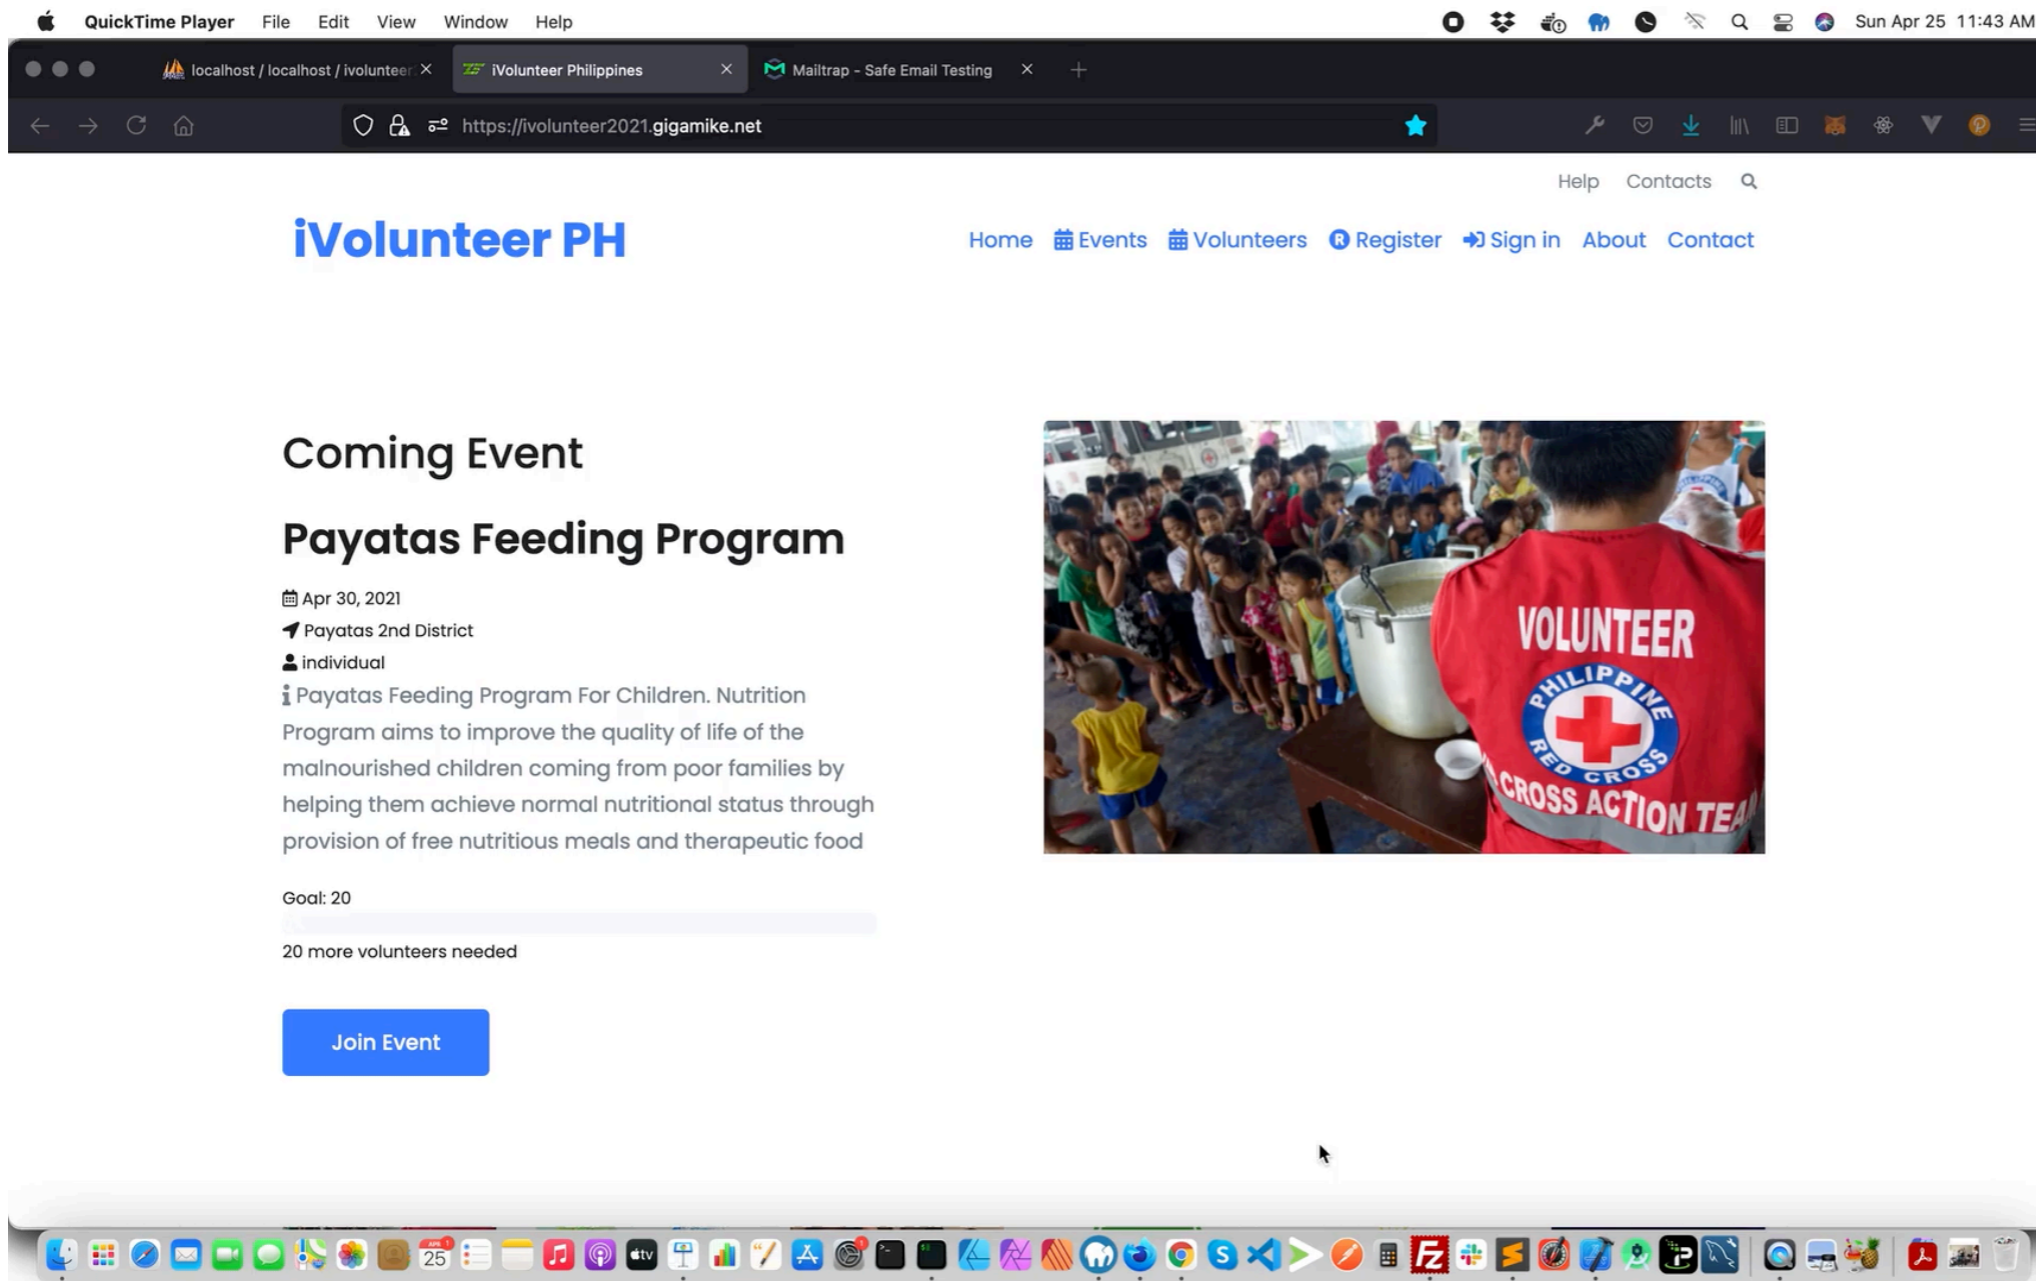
QuickTime Player File Edit View Window Help

Sun Apr 25 11:43 AM

localhost / localhost / ivolunteer
iVolunteer Philippines
Mailtrap - Safe Email Testing

https://ivolunteer2021.gigamike.net

Help Contacts

iVolunteer PH

Home Events Volunteers Register Sign in About Contact

Coming Event

Payatas Feeding Program

Apr 30, 2021
Payatas 2nd District
individual
Payatas Feeding Program For Children. Nutrition Program aims to improve the quality of life of the malnourished children coming from poor families by helping them achieve normal nutritional status through provision of free nutritious meals and therapeutic food

Goal: 20

20 more volunteers needed

Join Event

VOLUNTEER
PHILIPPINE RED CROSS
CROSS ACTION TEA